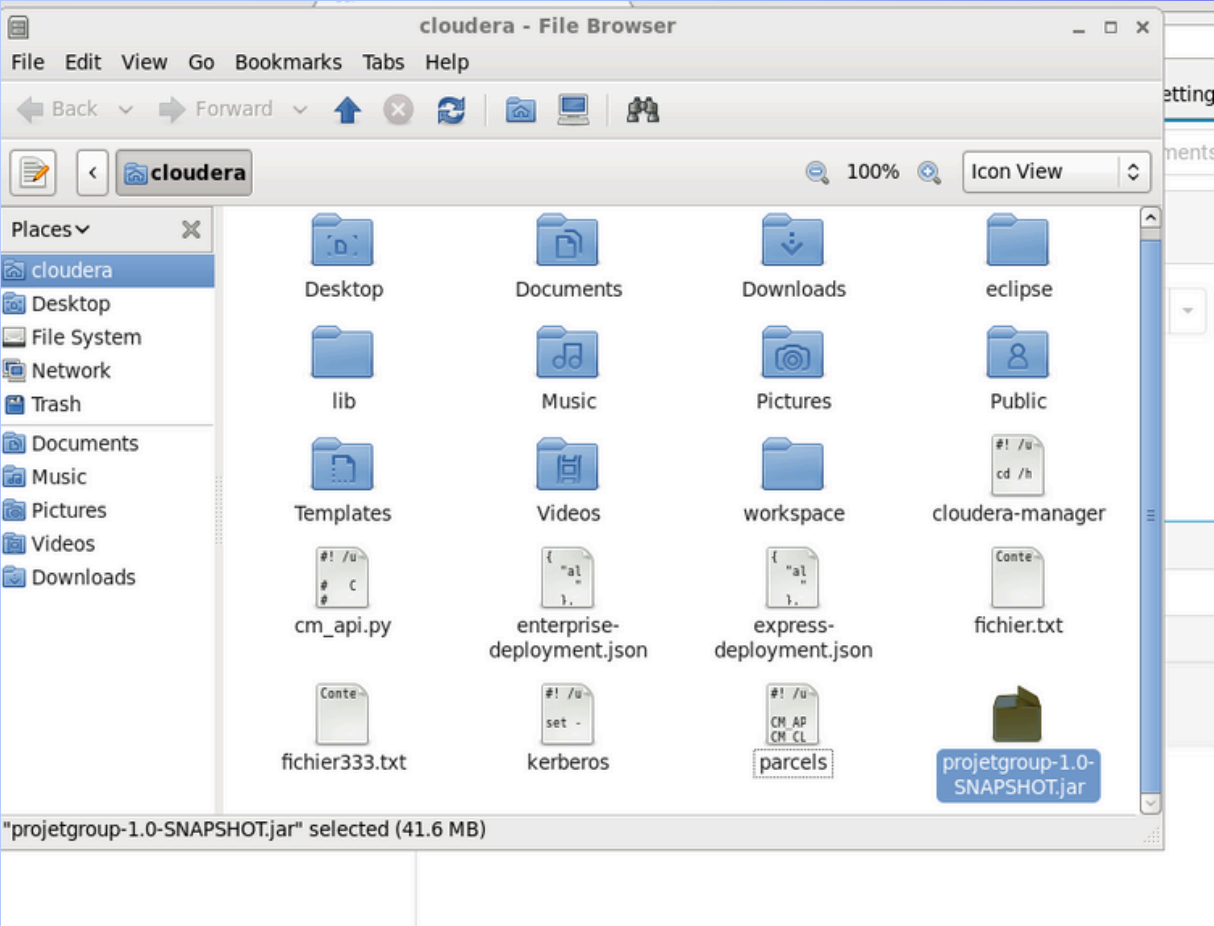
cloudera - File Browser

File Edit View Go Bookmarks Tabs Help

Back Forward

cloudera

100% Icon View

Places

cloudera
Desktop
File System
Network
Trash
Documents
Music
Pictures
Videos
Downloads

Desktop
Documents
Downloads
eclipse
lib
Music
Pictures
Public
Templates
Videos
workspace
#! /u
cd /h
cloudera-manager
#! /u
# C
#
cm_api.py
{
"al
"
},
enterprise-deployment.json
{
"al
"
},
express-deployment.json
Conte
fichier.txt
Conte
fichier333.txt
#! /u
set -
kerberos
#! /u
CM_AP
CM_CL
parcels
projetgroup-1.0-SNAPSHOT.jar

"projetgroup-1.0-SNAPSHOT.jar" selected (41.6 MB)

etting
ments